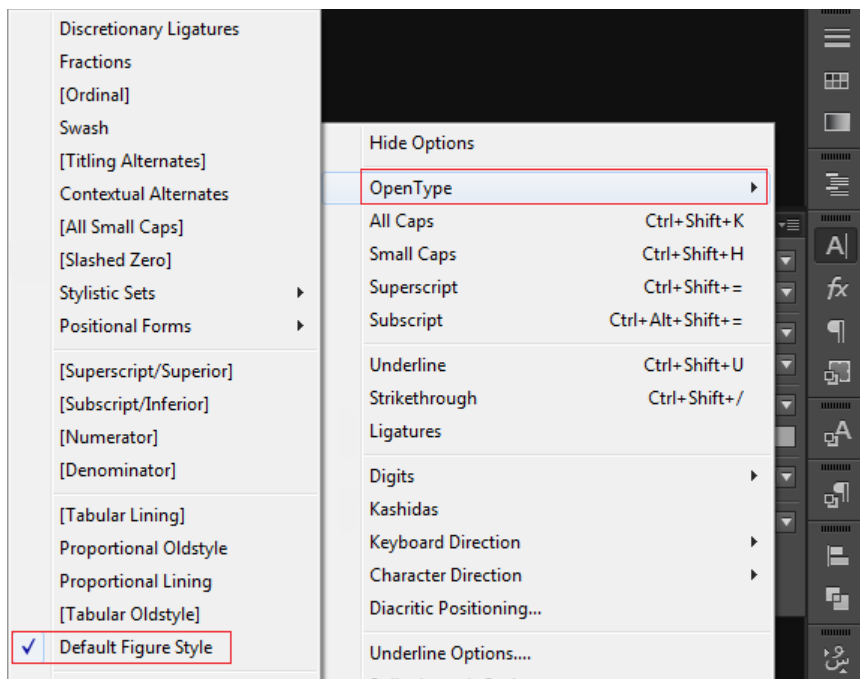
Discretionary Ligatures
Fractions
[Ordinal]
Swash
[Titling Alternates]
Contextual Alternates
[All Small Caps]
[Slashed Zero]
Stylistic Sets
Positional Forms

[Superscript/Superior]
[Subscript/Inferior]
[Numerator]
[Denominator]

[Tabular Lining]
Proportional Oldstyle
Proportional Lining
[Tabular Oldstyle]
✓ Default Figure Style

Hide Options

OpenType
All Caps Ctrl+Shift+K
Small Caps Ctrl+Shift+H
Superscript Ctrl+Shift+=
Subscript Ctrl+Alt+Shift+=

Underline Ctrl+Shift+U
Strikethrough Ctrl+Shift+/
Ligatures

Digits
Kashidas
Keyboard Direction
Character Direction
Diacritic Positioning...

Underline Options....

fx